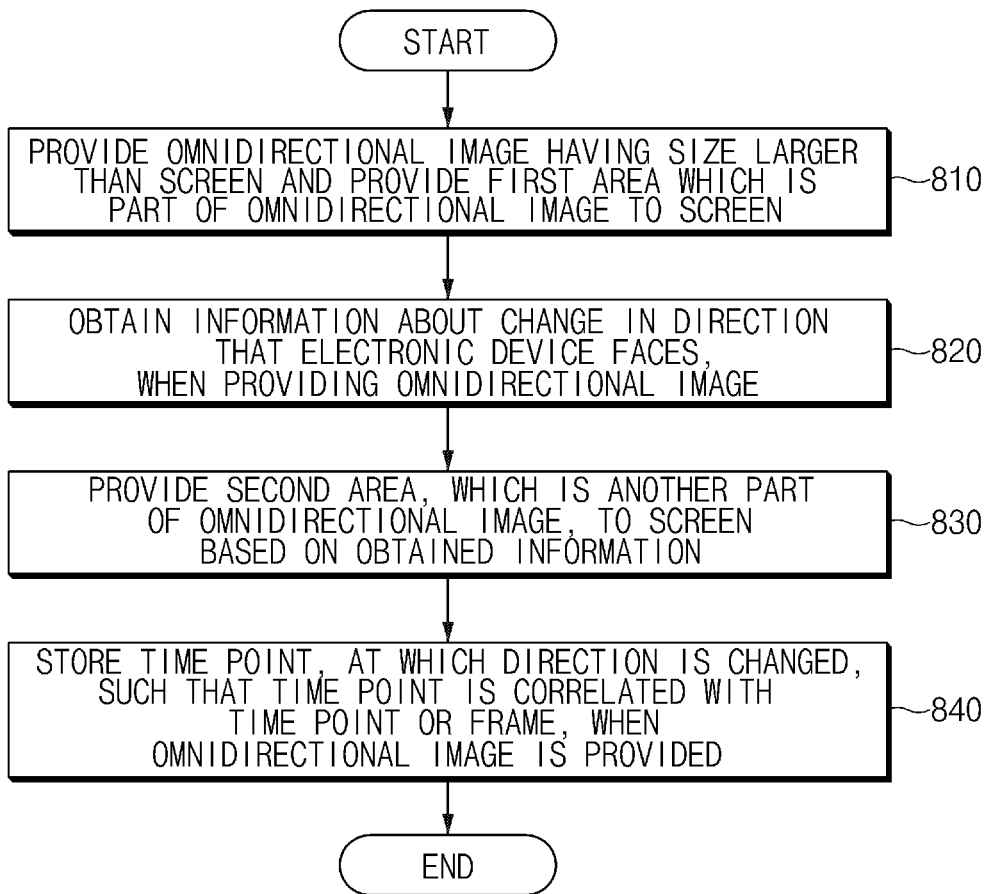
START

PROVIDE OMNIDIRECTIONAL IMAGE HAVING SIZE LARGER THAN SCREEN AND PROVIDE FIRST AREA WHICH IS PART OF OMNIDIRECTIONAL IMAGE TO SCREEN

810

OBTAIN INFORMATION ABOUT CHANGE IN DIRECTION THAT ELECTRONIC DEVICE FACES, WHEN PROVIDING OMNIDIRECTIONAL IMAGE

820

PROVIDE SECOND AREA, WHICH IS ANOTHER PART OF OMNIDIRECTIONAL IMAGE, TO SCREEN BASED ON OBTAINED INFORMATION

830

STORE TIME POINT, AT WHICH DIRECTION IS CHANGED, SUCH THAT TIME POINT IS CORRELATED WITH TIME POINT OR FRAME, WHEN OMNIDIRECTIONAL IMAGE IS PROVIDED

840

END